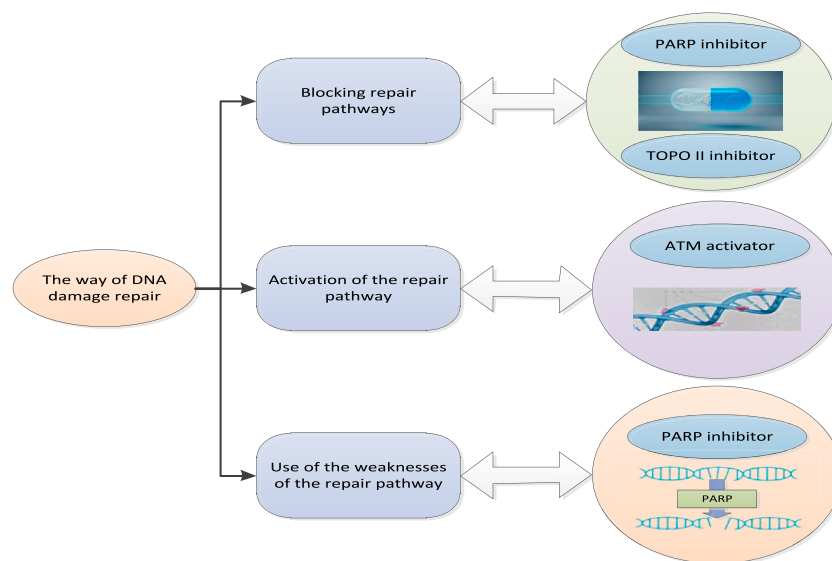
The way of DNA damage repair

Blocking repair pathways

PARP inhibitor

TOPO II inhibitor

Activation of the repair pathway

ATM activator

Use of the weaknesses of the repair pathway

PARP inhibitor

PARP